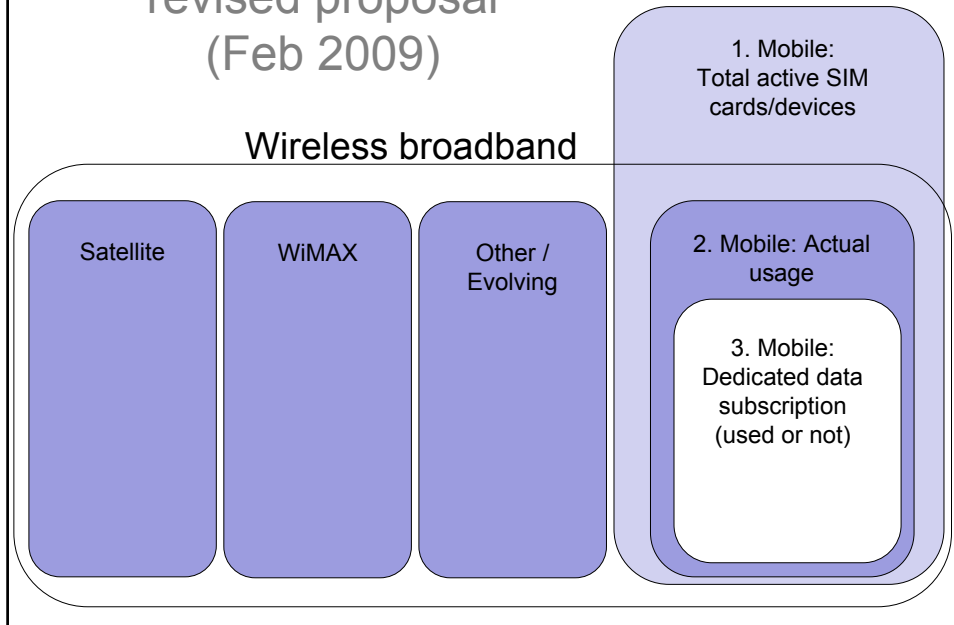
revised proposal
(Feb 2009)

1. Mobile:
Total active SIM cards/devices

Wireless broadband

Satellite

WiMAX

Other / Evolving

2. Mobile: Actual usage

3. Mobile: Dedicated data subscription (used or not)